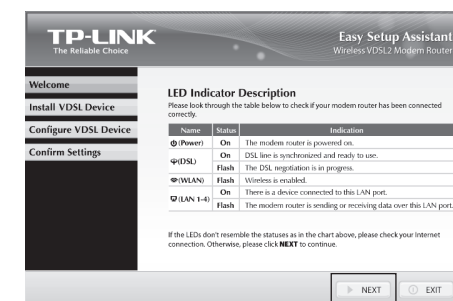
TP-LINK
The Reliable Choice

Easy Setup Assistant
Wireless VDSL2 Modem Router

Welcome
Install VDSL Device
Configure VDSL Device
Confirm Settings

LED Indicator Description
Please look through the table below to check if your modem router has been connected correctly.

| Name | Status | Indication |
|---|---|---|
| (Power) | On | The modem router is powered on. |
| (DSL) | On | DSL line is synchronized and ready to use. |
| | Flash | The DSL negotiation is in progress. |
| (WLAN) | Flash | Wireless is enabled. |
| (LAN 1-4) | On | There is a device connected to this LAN port. |
| | Flash | The modem router is sending or receiving data over this LAN port. |

If the LEDs don't resemble the statuses as in the chart above, please check your Internet connection. Otherwise, please click **NEXT** to continue.

NEXT
EXIT